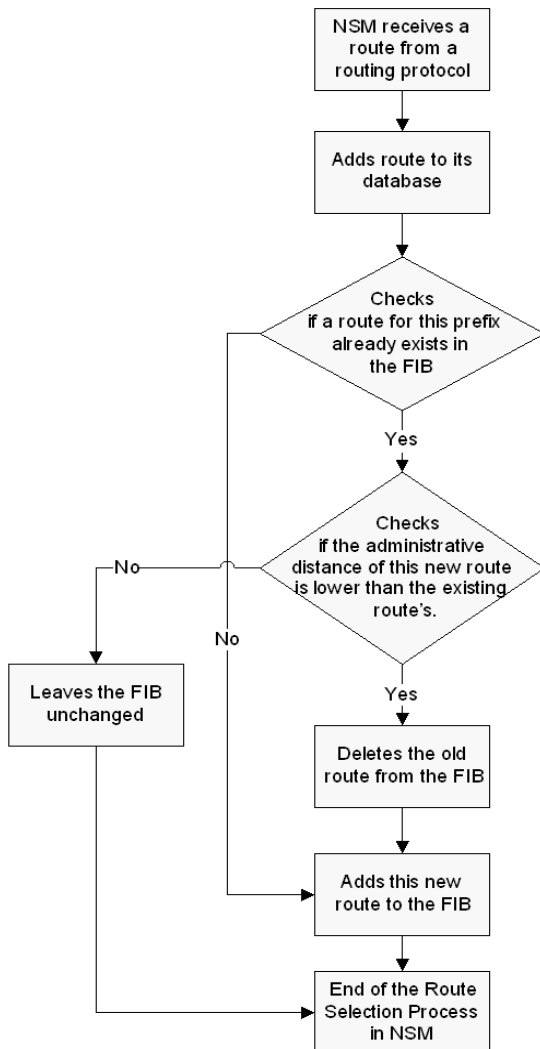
NSM receives a route from a routing protocol

Adds route to its database

Checks if a route for this prefix already exists in the FIB

Yes

Checks if the administrative distance of this new route is lower than the existing route's.

No

No

Leaves the FIB unchanged

Yes

Deletes the old route from the FIB

Adds this new route to the FIB

End of the Route Selection Process in NSM